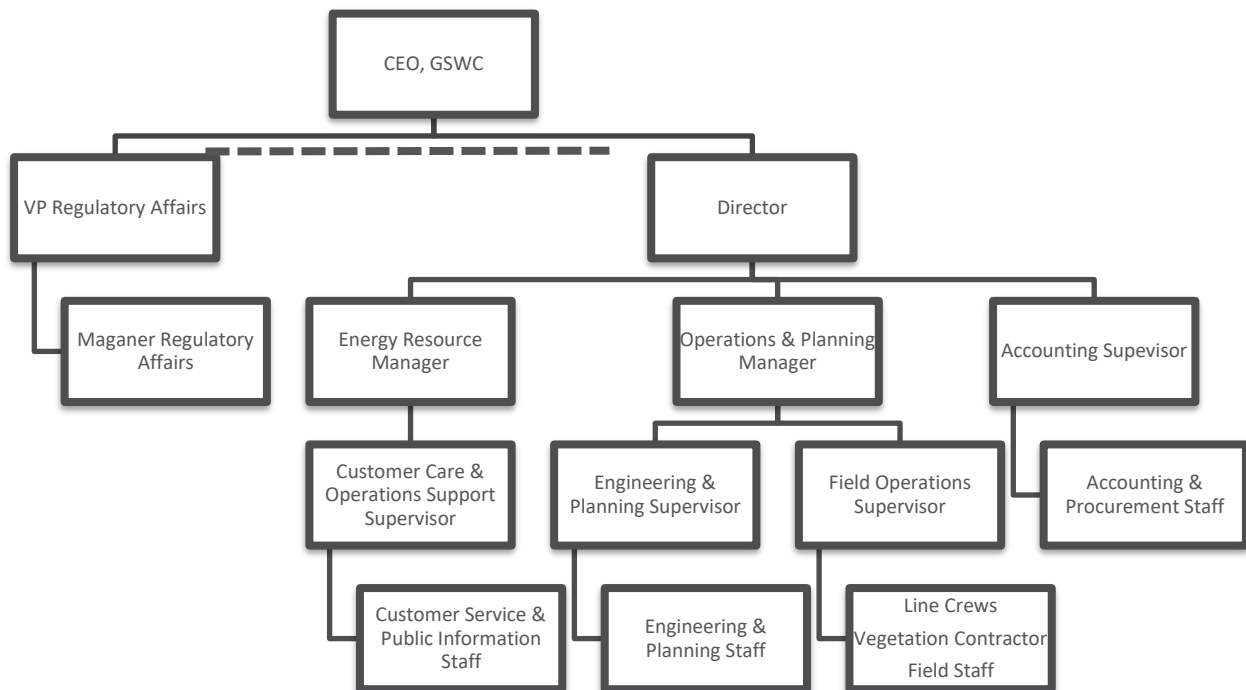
CEO, GSWC

VP Regulatory Affairs

Director

Maganer Regulatory Affairs

Energy Resource Manager

Operations & Planning Manager

Accounting Supevisor

Customer Care & Operations Support Supervisor

Engineering & Planning Supervisor

Field Operations Supervisor

Accounting & Procurement Staff

Customer Service & Public Information Staff

Engineering & Planning Staff

Line Crews
Vegetation Contractor
Field Staff